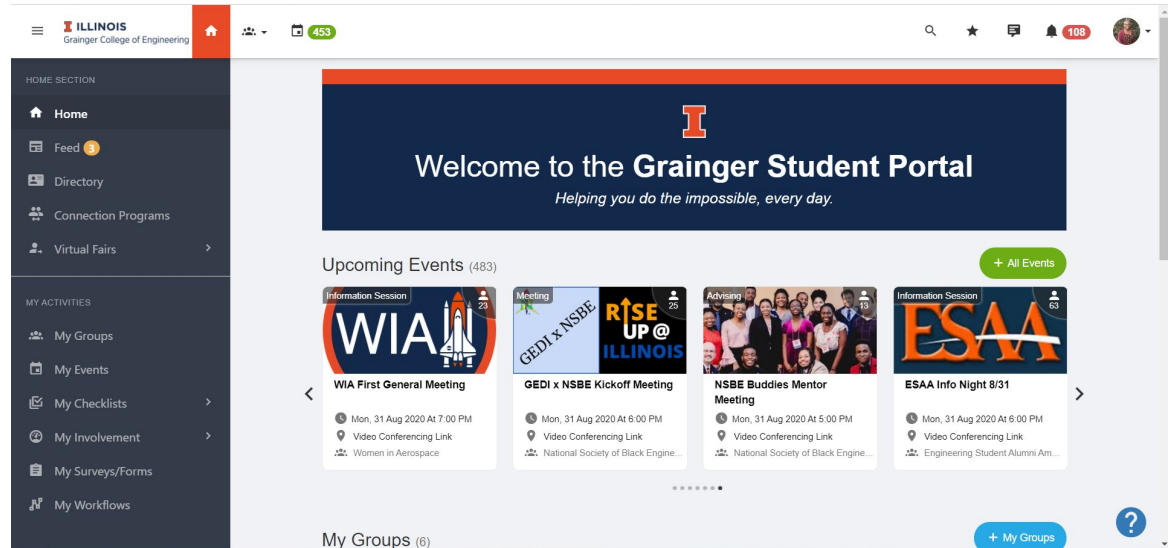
ILLINOIS
Grainger College of Engineering

453

108

HOME SECTION

Home
Feed 3
Directory
Connection Programs
Virtual Fairs

MY ACTIVITIES

My Groups
My Events
My Checklists
My Involvement
My Surveys/Forms
My Workflows

Welcome to the **Grainger Student Portal**

*Helping you do the impossible, every day.*

Upcoming Events (483)

+ All Events

Information Session 23
WIA
WIA First General Meeting
Mon, 31 Aug 2020 At 7:00 PM
Video Conferencing Link
Women in Aerospace

Meeting 25
GEDI x NSBE
RISE UP @ ILLINOIS
GEDI x NSBE Kickoff Meeting
Mon, 31 Aug 2020 At 6:00 PM
Video Conferencing Link
National Society of Black Engine...

Advising 13
NSBE Buddies Mentor Meeting
Mon, 31 Aug 2020 At 5:00 PM
Video Conferencing Link
National Society of Black Engine...

Information Session 63
ESAA
ESAA Info Night 8/31
Mon, 31 Aug 2020 At 6:00 PM
Video Conferencing Link
Engineering Student Alumni Am...

My Groups (6)

+ My Groups

?